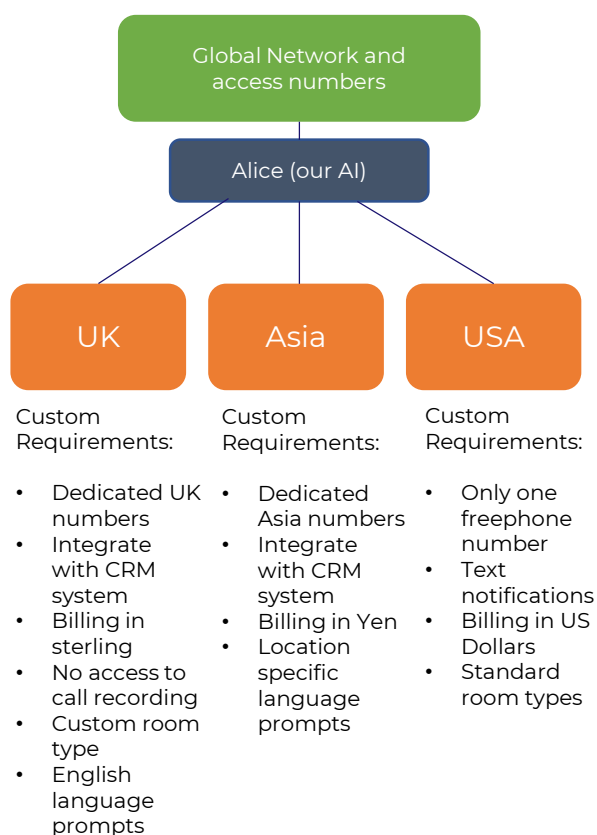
Global Network and access numbers

Alice (our AI)

UK

Asia

USA

Custom Requirements:

- Dedicated UK numbers
- Integrate with CRM system
- Billing in sterling
- No access to call recording
- Custom room type
- English language prompts

Custom Requirements:

- Dedicated Asia numbers
- Integrate with CRM system
- Billing in Yen
- Location specific language prompts

Custom Requirements:

- Only one freephone number
- Text notifications
- Billing in US Dollars
- Standard room types